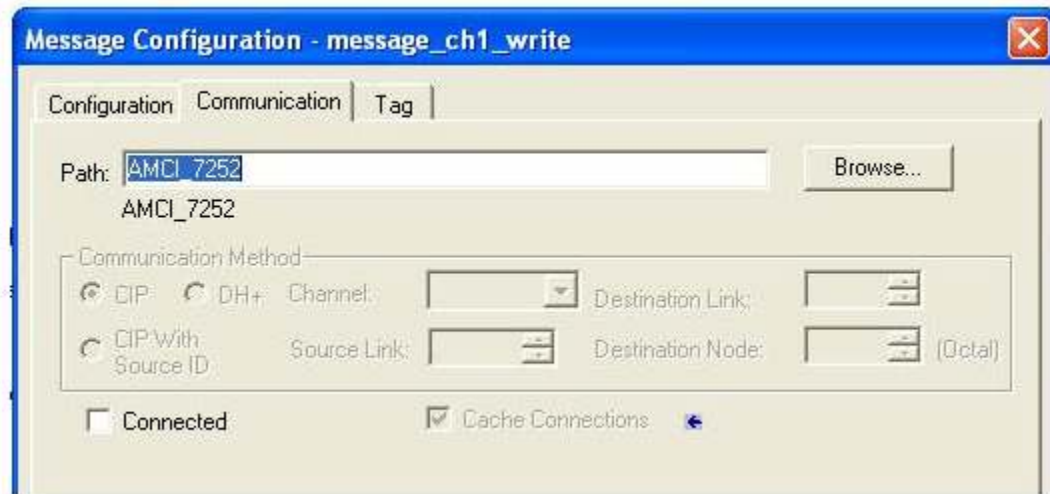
Message Configuration - message_ch1_write

Configuration
Communication
Tag

Path: AMCI_7252
Browse...
AMCI_7252

Communication Method
CIP
DH+
Channel:
Destination Link:
CIP With Source ID
Source Link:
Destination Node:
(Octal)

Connected
Cache Connections